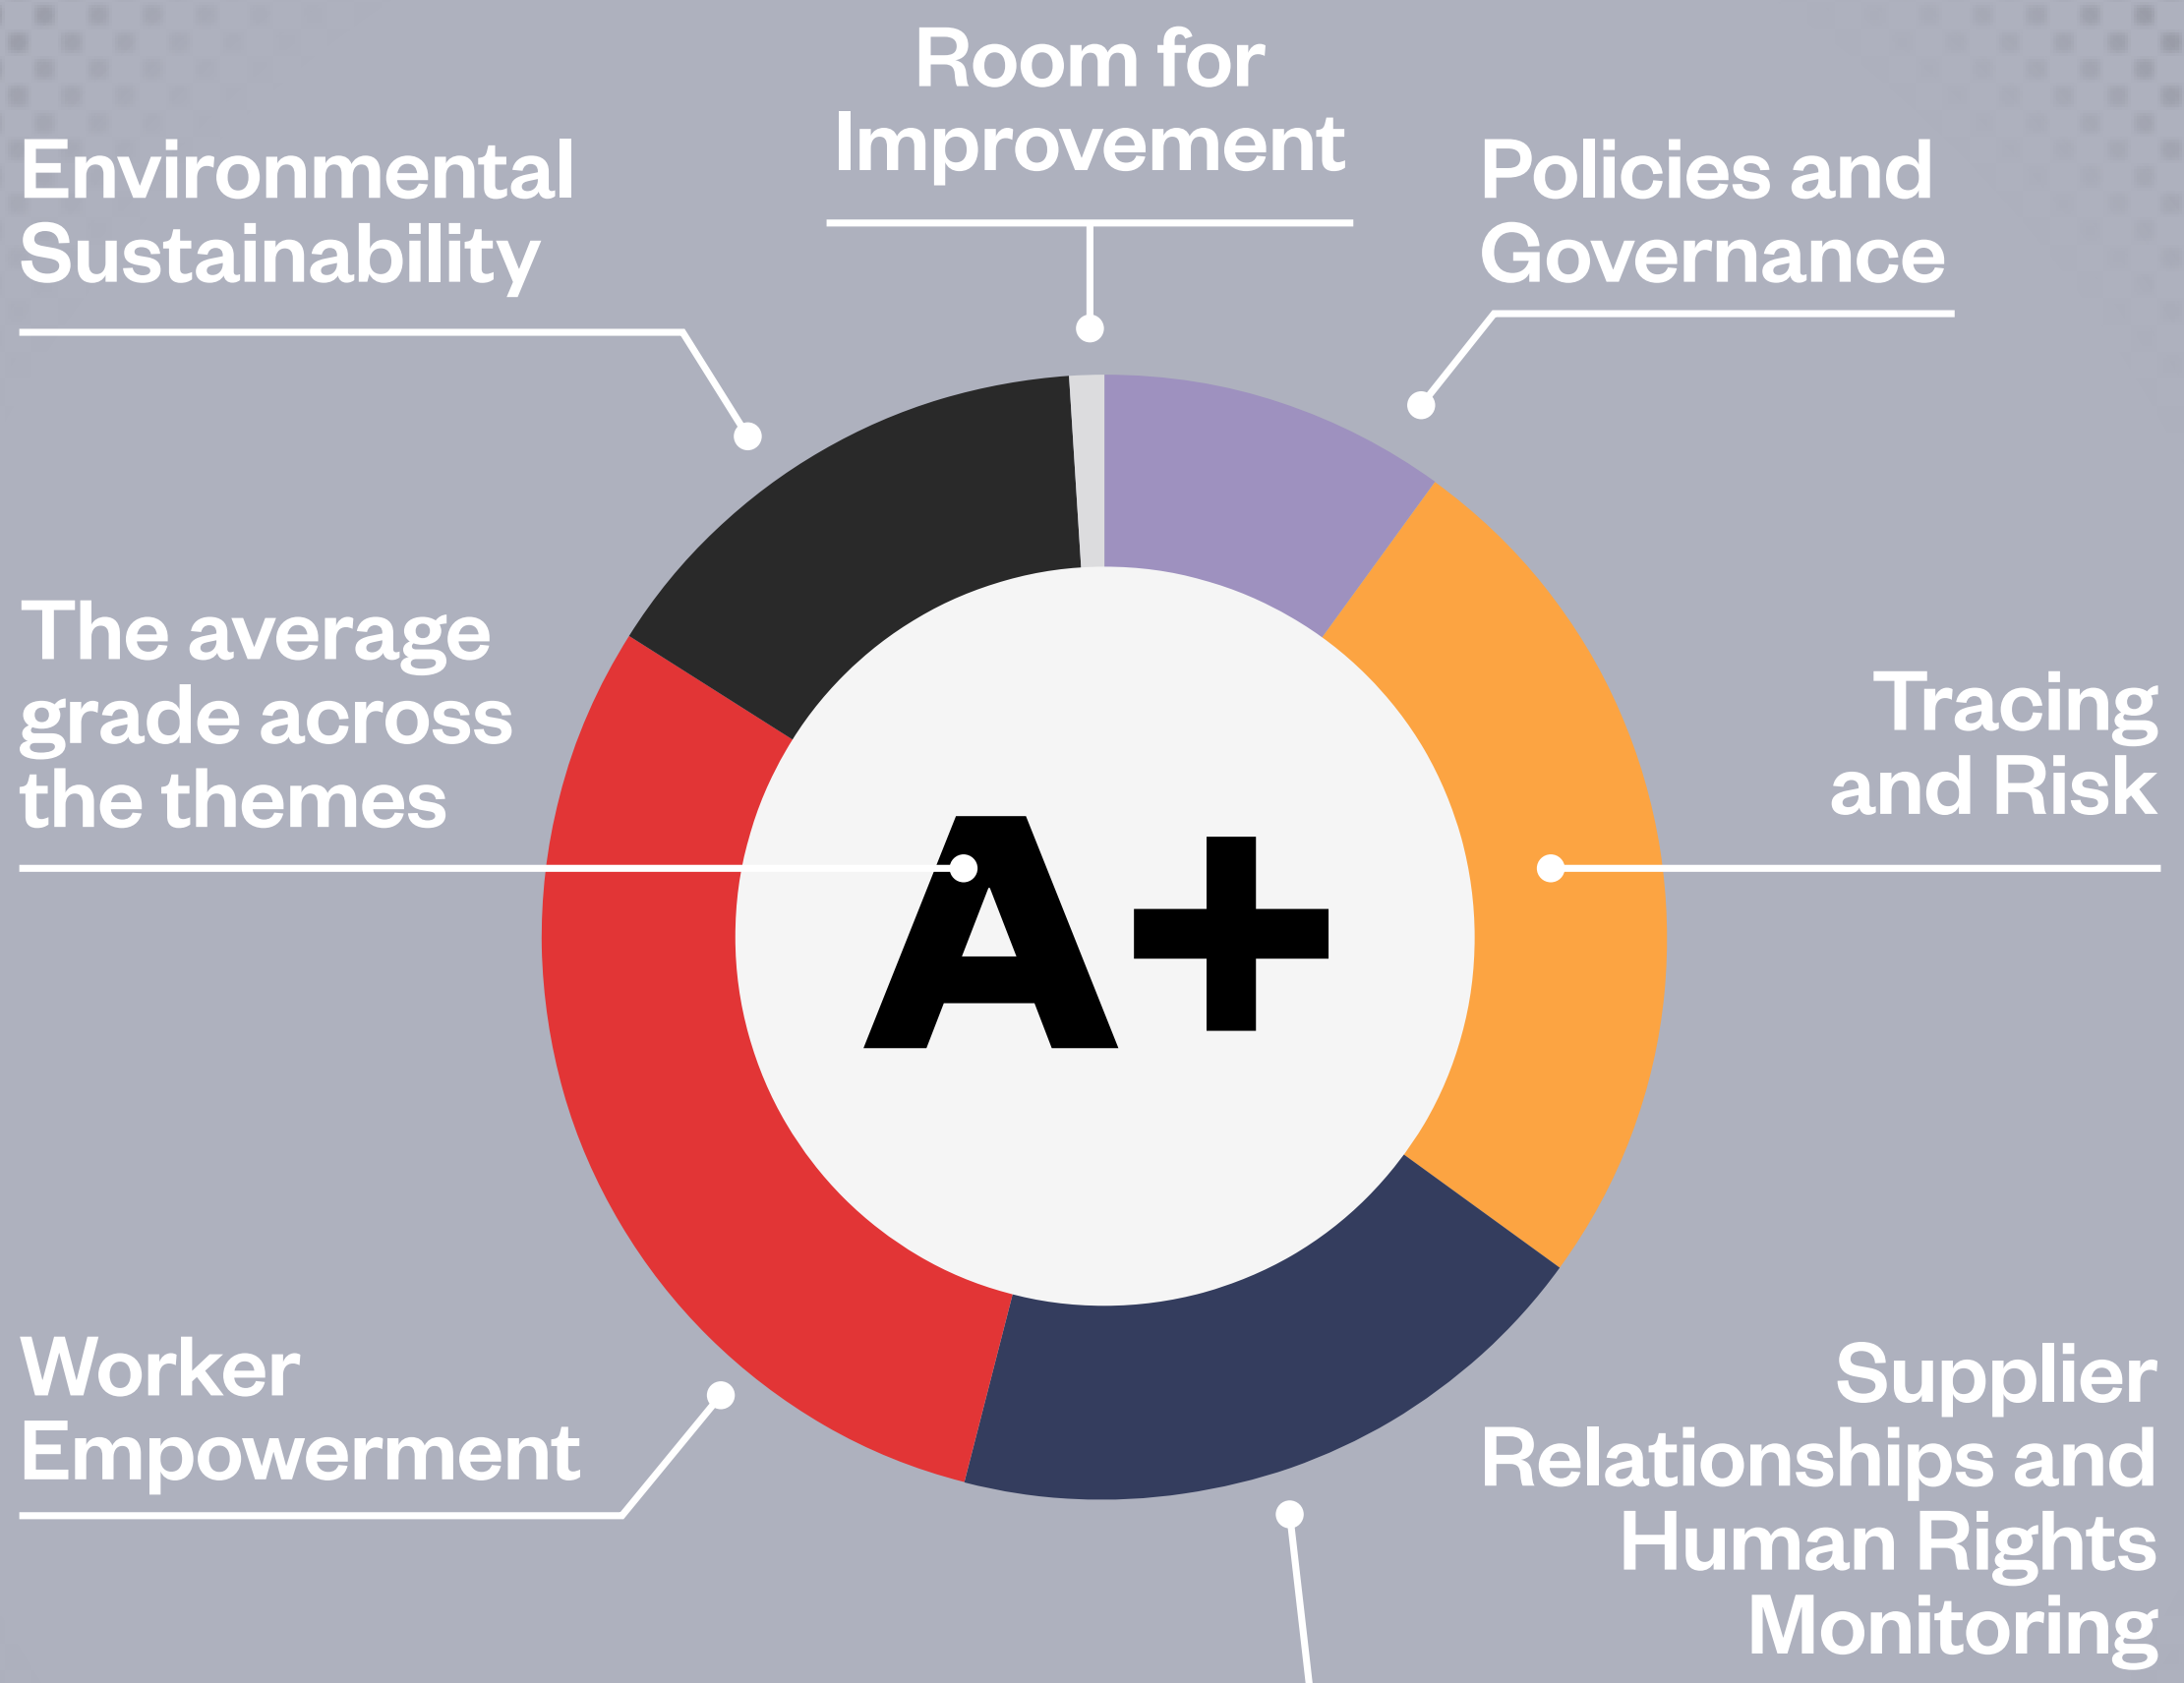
Room for Improvement

Environmental Sustainability

Policies and Governance

The average grade across the themes

A+

Tracing and Risk

Worker Empowerment

Supplier Relationships and Human Rights Monitoring